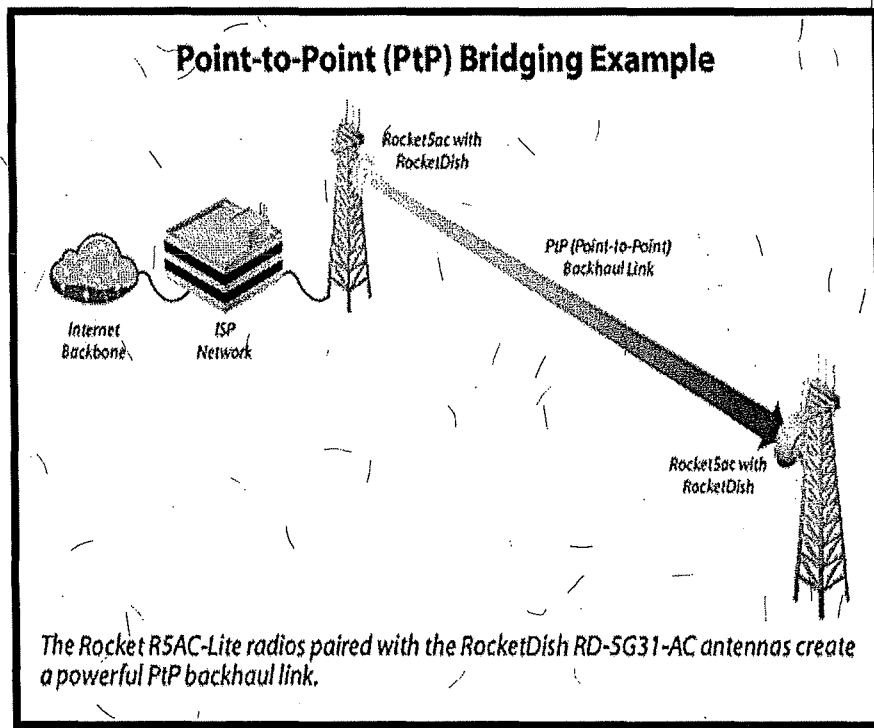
Point-to-Point (PtP) Bridging Example

Rocket5ac with RocketDish

PtP (Point-to-Point) Backhaul Link

Internet Backbone

ISP Network

Rocket5ac with RocketDish

The Rocket R5AC-Lite radios paired with the RocketDish RD-5G31-AC antennas create a powerful PtP backhaul link.